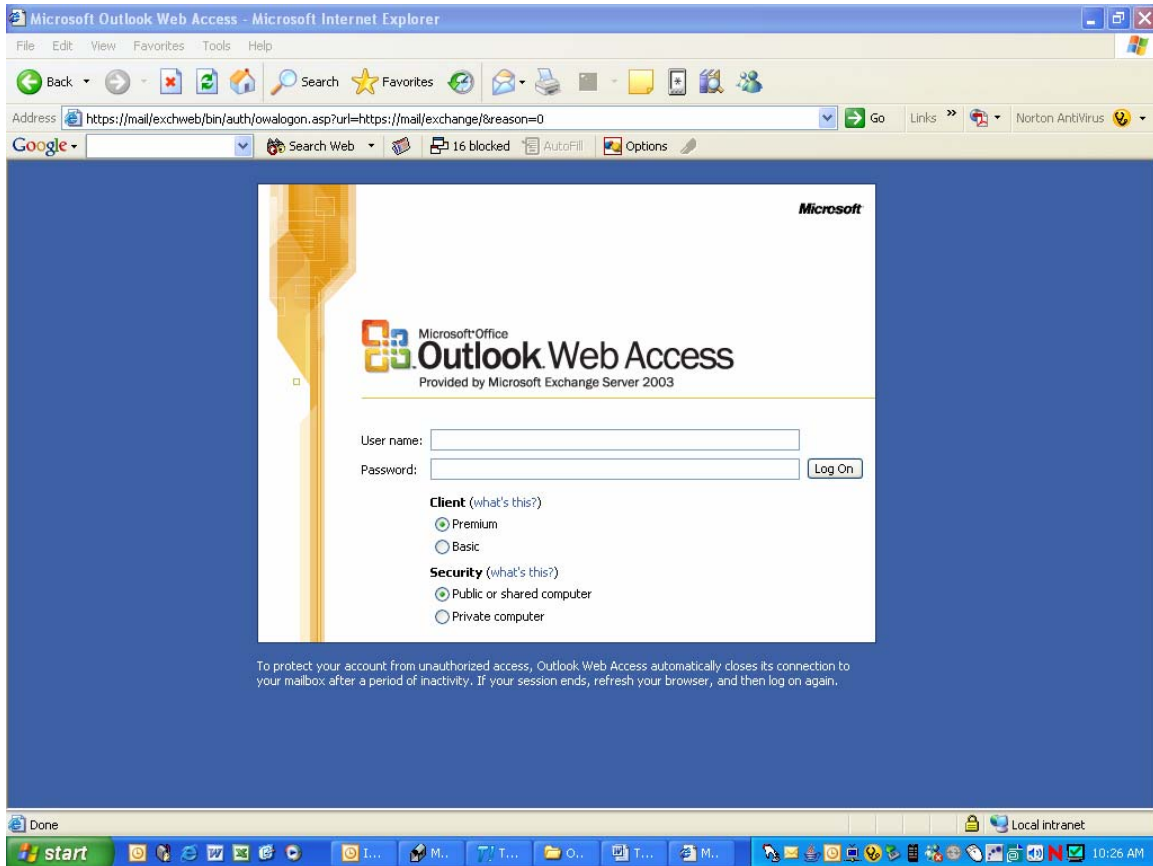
Microsoft Outlook Web Access - Microsoft Internet Explorer

File Edit View Favorites Tools Help

Back Search Favorites

Address https://mail/exchweb/bin/auth/owalogon.asp?url=https://mail/exchange/&reason=0 Go Links » Norton AntiVirus

Google Search Web 16 blocked AutoFill Options

Microsoft

Microsoft Office
Outlook Web Access
Provided by Microsoft Exchange Server 2003

User name:
Password: Log On

Client (what's this?)
Premium
Basic

Security (what's this?)
Public or shared computer
Private computer

To protect your account from unauthorized access, Outlook Web Access automatically closes its connection to your mailbox after a period of inactivity. If your session ends, refresh your browser, and then log on again.

Done

Local intranet

start I... M.. T... O.. T... M..

10:26 AM